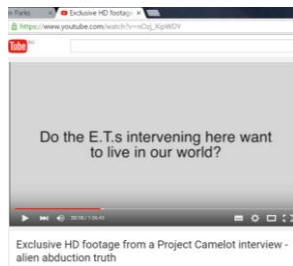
e Parks
Exclusive HD Footage
https://www.youtube.com/watch?v=eDoj_KqxWDY
Tube

Do the E.T.s intervening here want to live in our world?

00:06 / 1:06:42

Exclusive HD footage from a Project Camelot interview - alien abduction truth